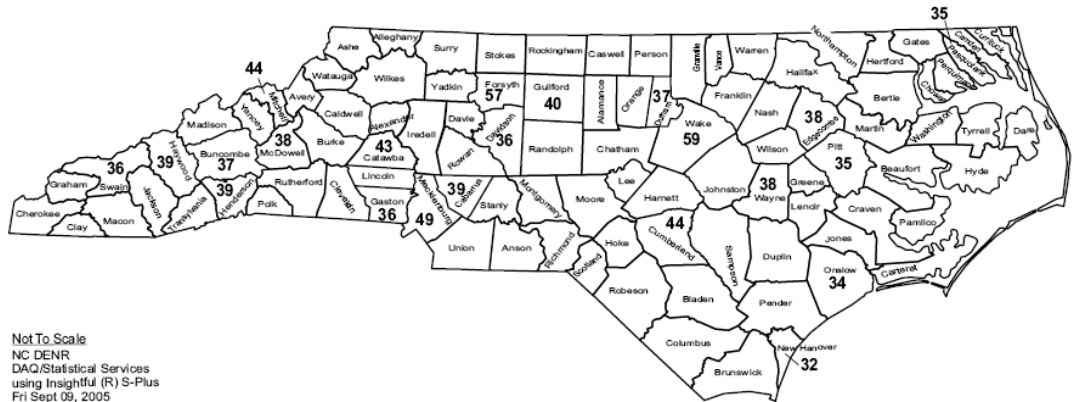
35
Ashe
Alleghany
Surry
Stokes
Rockingham
Caswell
Person
Granville
Vance
Warren
Northampton
Gates
Currituck
Camden
Pasquotank
Hertford
Perquimans
Chowan
44
Watauga
Wilkes
Yadkin
Forsyth
57
Guilford
40
Alamance
Orange
37
Durham
Franklin
Halifax
Bertie
Mitchell
Avery
Caldwell
Alexander
Davie
Davidson
36
Randolph
Chatham
Wake
59
Nash
38
Edgecombe
Martin
Washington
Tyrrell
Dare
Madison
Yancey
Haywood
38
McDowell
Burke
43
Catawba
Iredell
Rowan
Wilson
Pitt
35
Beaufort
Hyde
36
39
Buncombe
37
Lincoln
39
Cabarrus
Montgomery
Moore
Lee
Harnett
Johnston
38
Wayne
Greene
Lenoir
Craven
Pamlico
Graham
Swain
Jackson
39
Transylvania
Henderson
Rutherford
Cleveland
Gaston
36
Mecklenburg
49
Stanly
Cherokee
Macon
Clay
Polk
Union
Anson
Richmond
Scotland
Hoke
44
Cumberland
Sampson
Duplin
Jones
Onslow
34
Carteret
Robeson
Bladen
Pender
Columbus
New Hanover
32
Brunswick

Not To Scale
NC DENR
DAQ/Statistical Services
using Insightful (R) S-Plus
Fri Sept 09, 2005